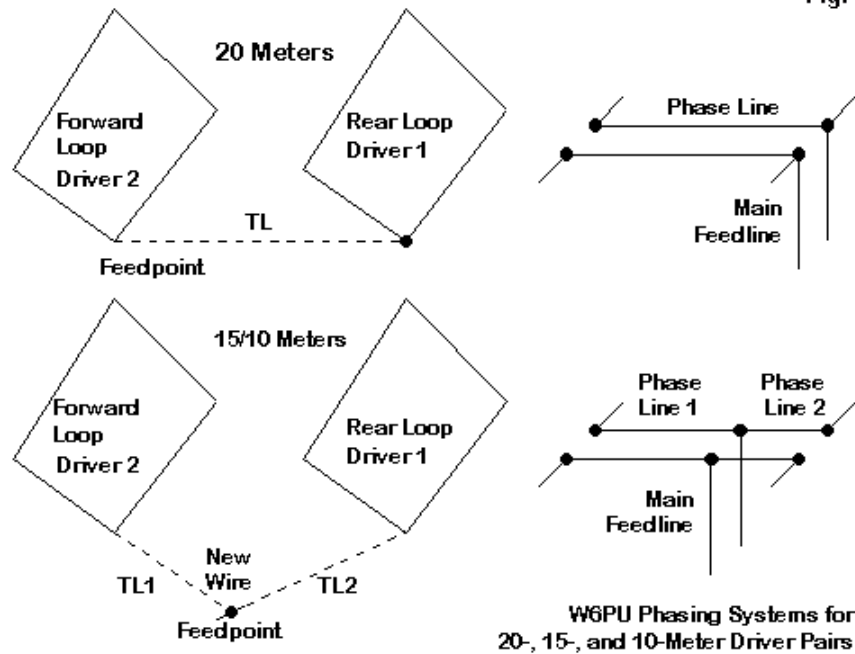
Fig.

20 Meters

Forward Loop Driver 2

Rear Loop Driver 1

TL

Feedpoint

Phase Line

Main Feedline

15/10 Meters

Forward Loop Driver 2

Rear Loop Driver 1

New Wire

TL1

TL2

Feedpoint

Phase Line 1

Phase Line 2

Main Feedline

W6PU Phasing Systems for 20-, 15-, and 10-Meter Driver Pairs